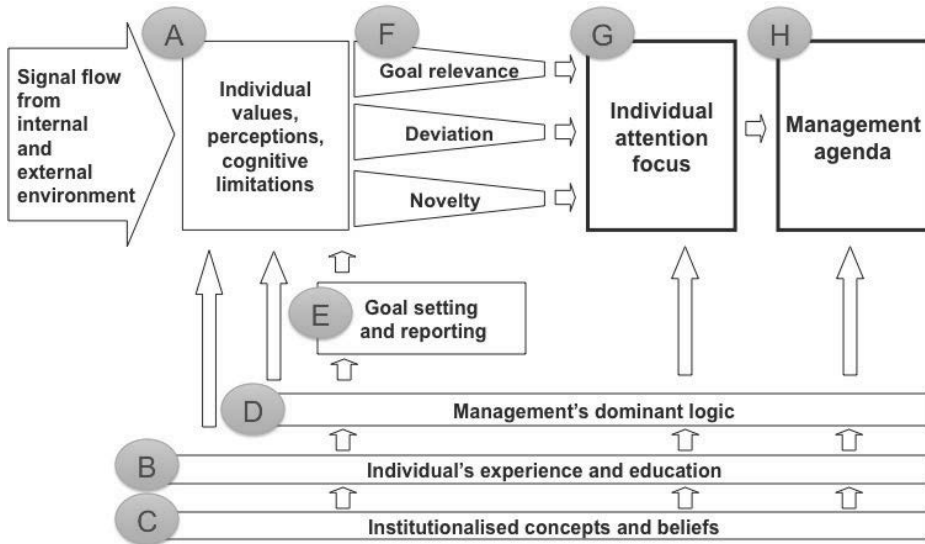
Signal flow from internal and external environment

A

Individual values, perceptions, cognitive limitations

F

Goal relevance

Deviation

Novelty

G

Individual attention focus

H

Management agenda

E

Goal setting and reporting

D

Management's dominant logic

B

Individual's experience and education

C

Institutionalised concepts and beliefs